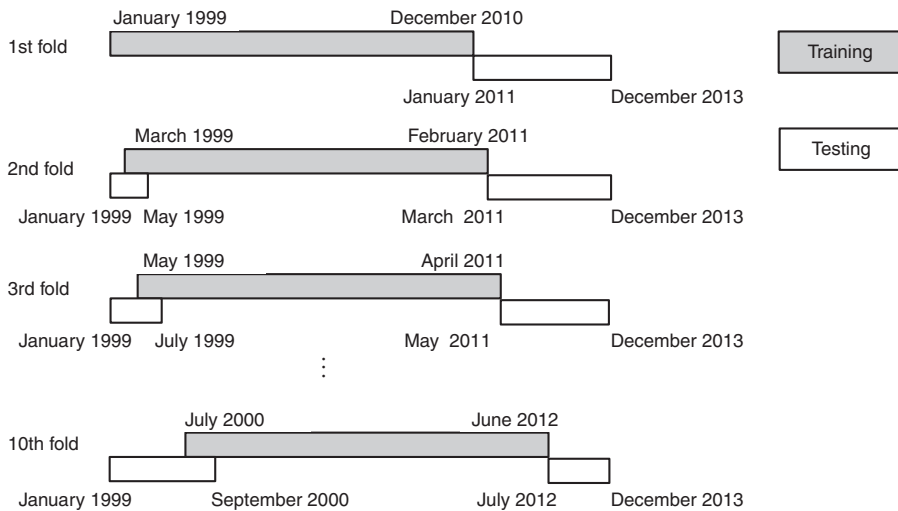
January 1999 December 2010
1st fold
January 2011 December 2013

Training

March 1999 February 2011
2nd fold
January 1999 May 1999 March 2011 December 2013

Testing

May 1999 April 2011
3rd fold
January 1999 July 1999 May 2011 December 2013

⋮

July 2000 June 2012
10th fold
January 1999 September 2000 July 2012 December 2013